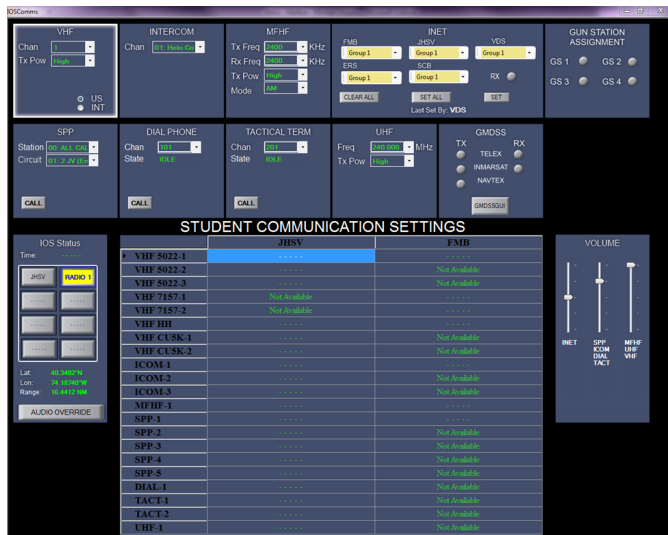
IOSComms

VHF
Chan 1
Tx Pow High
US
INT

INTERCOM
Chan 01: Helo Co

MFHF
Tx Freq 2400 KHz
Rx Freq 2400 KHz
Tx Pow High
Mode AM

INET
FMB Group 1
JHSV Group 1
VDS Group 1
ERS Group 1
SCB Group 1
RX
CLEAR ALL
SET ALL
SET
Last Set By: VDS

GUN STATION ASSIGNMENT
GS 1
GS 2
GS 3
GS 4

SPP
Station 00: ALL CAL
Circuit 01: 2 JV (Ex
CALL

DIAL PHONE
Chan 101
State IDLE
CALL

TACTICAL TERM
Chan 201
State IDLE
CALL

UHF
Freq 240.000 MHz
Tx Pow High

GMDSS
TX
RX
TELEX
INMARSAT
NAVTEX
GMDSSGUI

STUDENT COMMUNICATION SETTINGS

IOS Status
Time: - - - - -
JHSV
RADIO 1
- - - - -
- - - - -
- - - - -
- - - - -
- - - - -
- - - - -
Lat: 40.3402°N
Lon: 74.16740°W
Range: 16.4412 NM
AUDIO OVERRIDE

| | JHSV | FMB |
|---|---|---|
| VHF 5022-1 | - - - - - | - - - - - |
| VHF 5022-2 | - - - - - | Not Available |
| VHF 5022-3 | - - - - - | Not Available |
| VHF 7157-1 | Not Available | - - - - - |
| VHF 7157-2 | Not Available | - - - - - |
| VHF HH | - - - - - | - - - - - |
| VHF CU5K-1 | - - - - - | Not Available |
| VHF CU5K-2 | - - - - - | Not Available |
| ICOM-1 | - - - - - | - - - - - |
| ICOM-2 | - - - - - | Not Available |
| ICOM-3 | - - - - - | Not Available |
| MFHF-1 | - - - - - | - - - - - |
| SPP-1 | - - - - - | - - - - - |
| SPP-2 | - - - - - | Not Available |
| SPP-3 | - - - - - | Not Available |
| SPP-4 | - - - - - | Not Available |
| SPP-5 | - - - - - | Not Available |
| DIAL-1 | - - - - - | Not Available |
| TACT-1 | - - - - - | Not Available |
| TACT-2 | - - - - - | Not Available |
| UHF-1 | - - - - - | Not Available |

VOLUME
INET
SPP ICOM DIAL TACT
MFHF UHF VHF